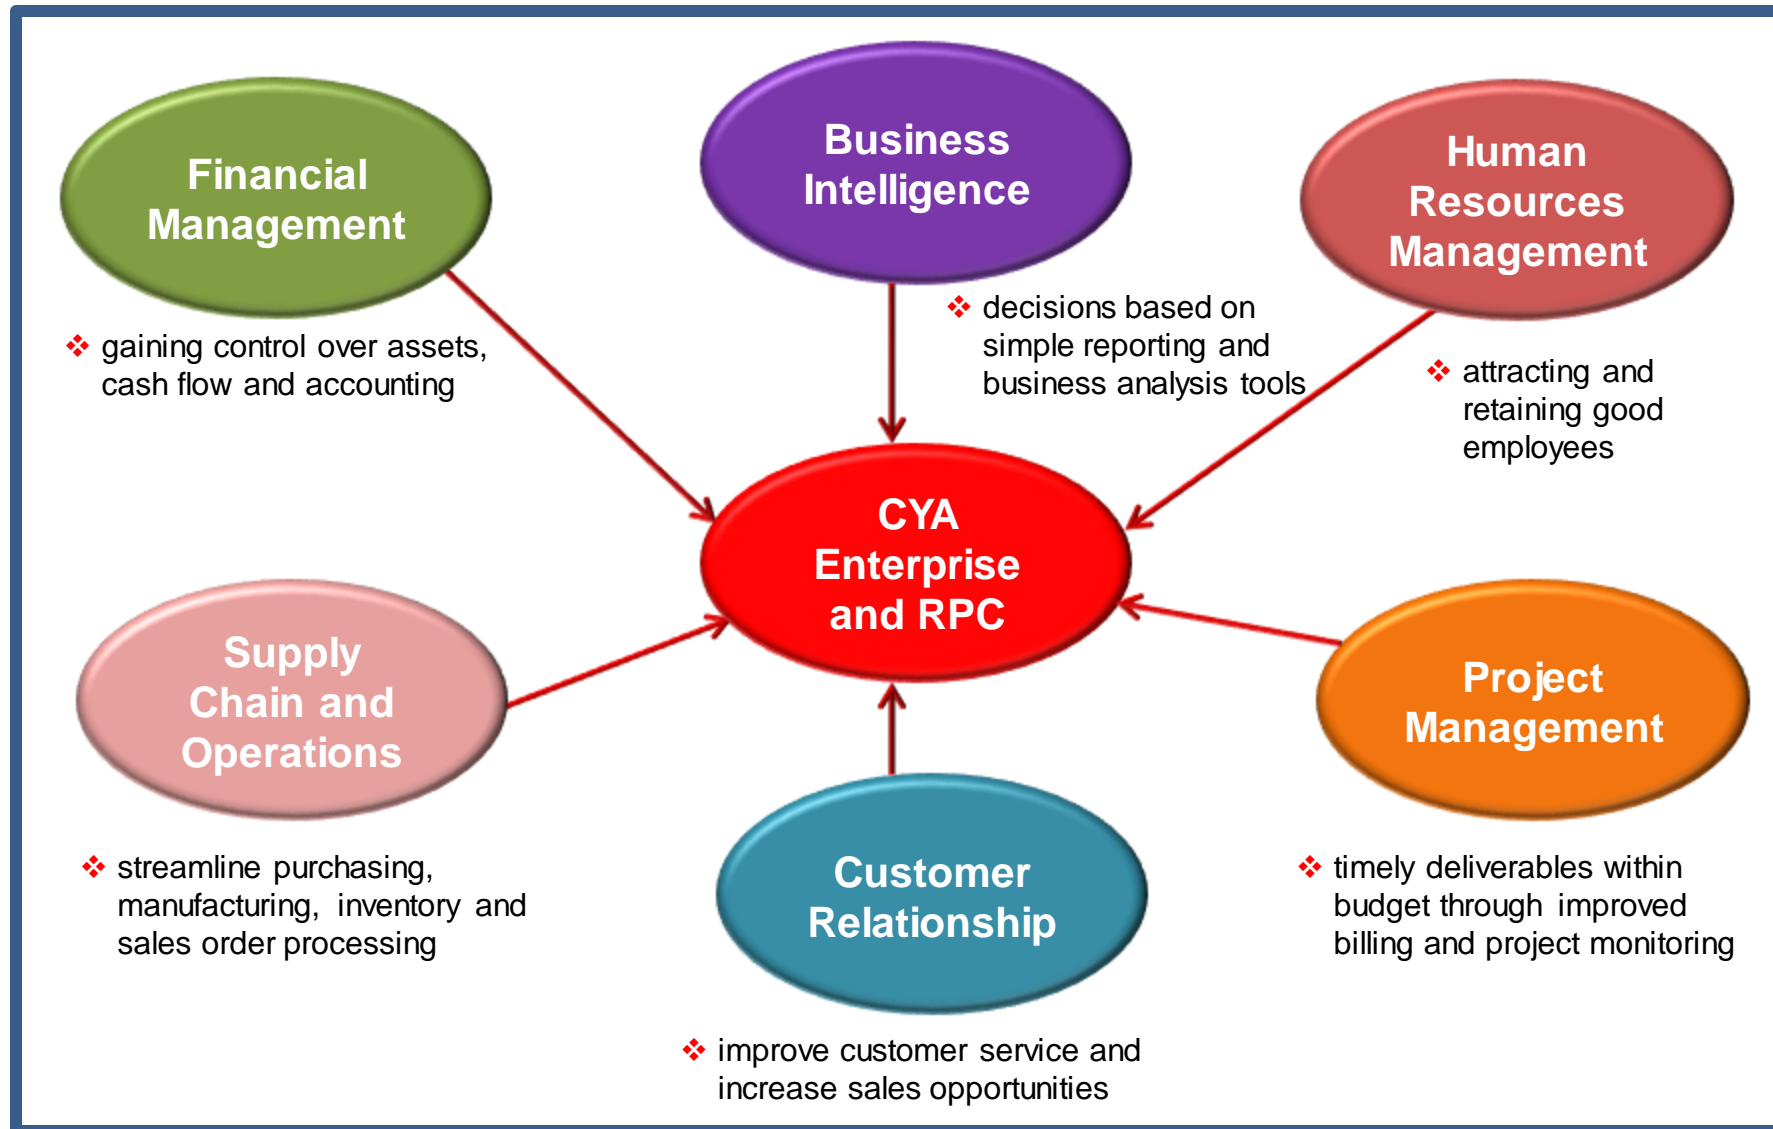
Financial Management

❖ gaining control over assets, cash flow and accounting

Business Intelligence

❖ decisions based on simple reporting and business analysis tools

Human Resources Management

❖ attracting and retaining good employees

CYA Enterprise and RPC

Supply Chain and Operations

❖ streamline purchasing, manufacturing, inventory and sales order processing

Customer Relationship

❖ improve customer service and increase sales opportunities

Project Management

❖ timely deliverables within budget through improved billing and project monitoring